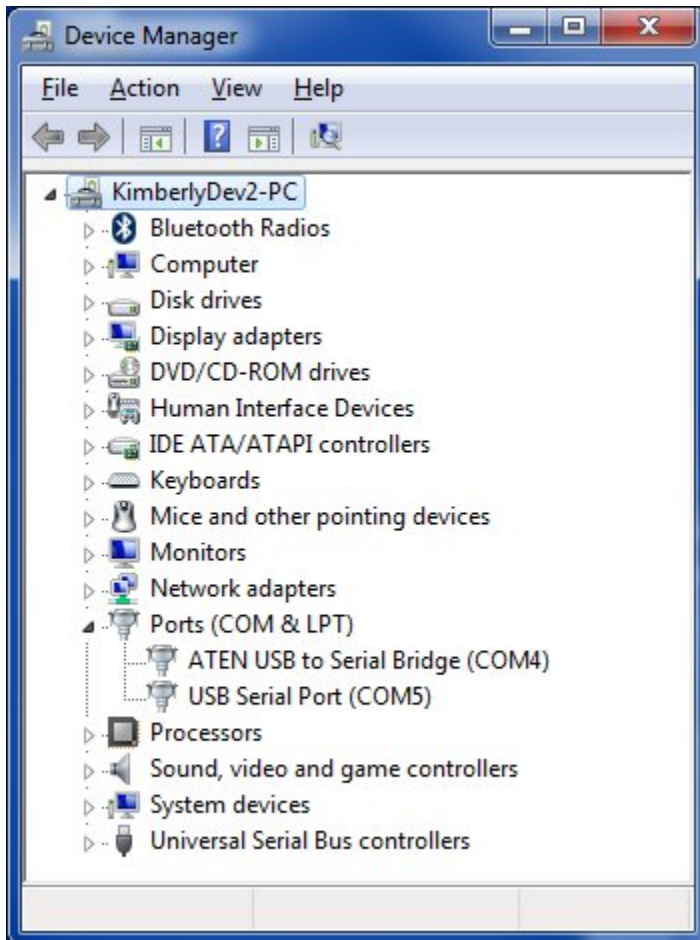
Device Manager

File Action View Help

KimberlyDev2-PC
Bluetooth Radios
Computer
Disk drives
Display adapters
DVD/CD-ROM drives
Human Interface Devices
IDE ATA/ATAPI controllers
Keyboards
Mice and other pointing devices
Monitors
Network adapters
Ports (COM & LPT)
ATEN USB to Serial Bridge (COM4)
USB Serial Port (COM5)
Processors
Sound, video and game controllers
System devices
Universal Serial Bus controllers